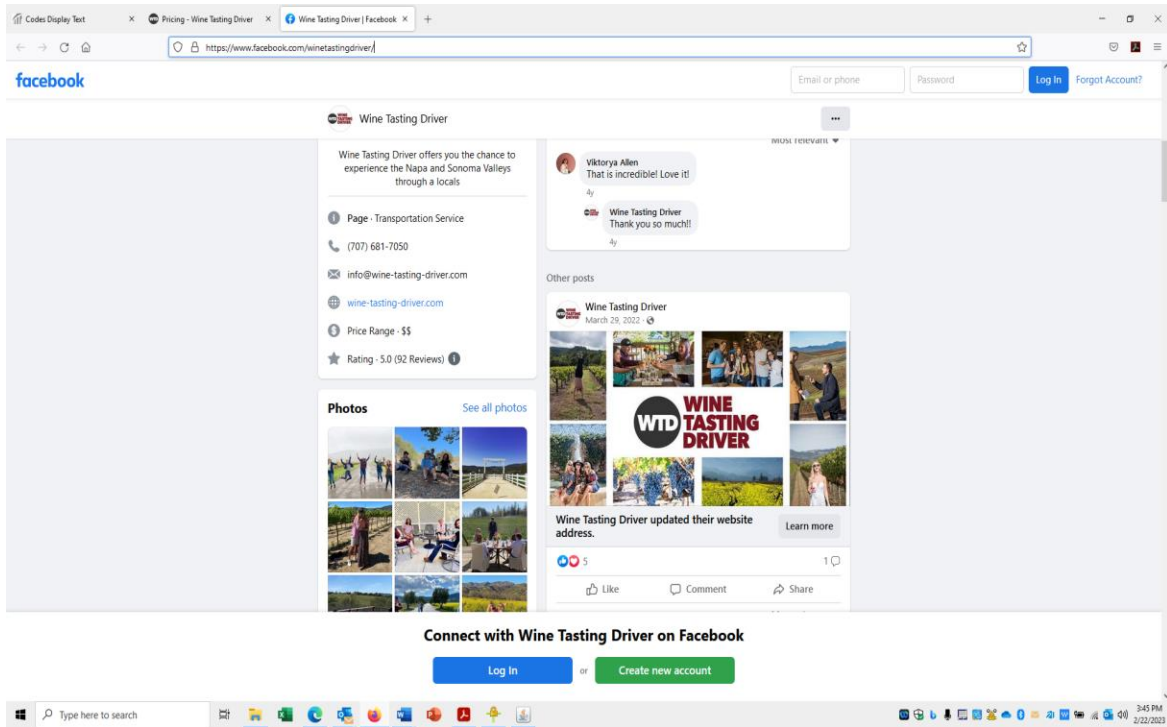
Codes Display Text × Pricing - Wine Tasting Driver × Wine Tasting Driver | Facebook × +

https://www.facebook.com/winetastingdriver/

facebook

Email or phone
Password
Log In
Forgot Account?

Wine Tasting Driver
...

Wine Tasting Driver offers you the chance to experience the Napa and Sonoma Valleys through a locals

Page · Transportation Service

(707) 681-7050

info@wine-tasting-driver.com

wine-tasting-driver.com

Price Range · $$

Rating · 5.0 (92 Reviews)

Most relevant

Viktorya Allen
That is incredible! Love it!
4y

Wine Tasting Driver
Thank you so much!!
4y

Other posts

Wine Tasting Driver
March 29, 2022 ·

WTD WINE TASTING DRIVER

Wine Tasting Driver updated their website address.

Learn more

5

1

Like
Comment
Share

Photos
See all photos

Connect with Wine Tasting Driver on Facebook

Log In
or
Create new account

Type here to search

3:45 PM
2/22/2023